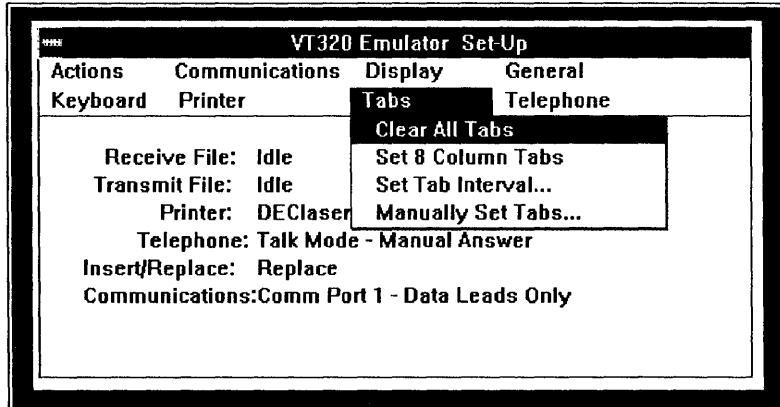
VT320 Emulator Set-Up

Actions Communications Display General
Keyboard Printer Tabs Telephone

Clear All Tabs
Set 8 Column Tabs
Set Tab Interval...
Manually Set Tabs...

Receive File: Idle
Transmit File: Idle
Printer: DEClaser
Telephone: Talk Mode - Manual Answer
Insert/Replace: Replace
Communications:Comm Port 1 - Data Leads Only